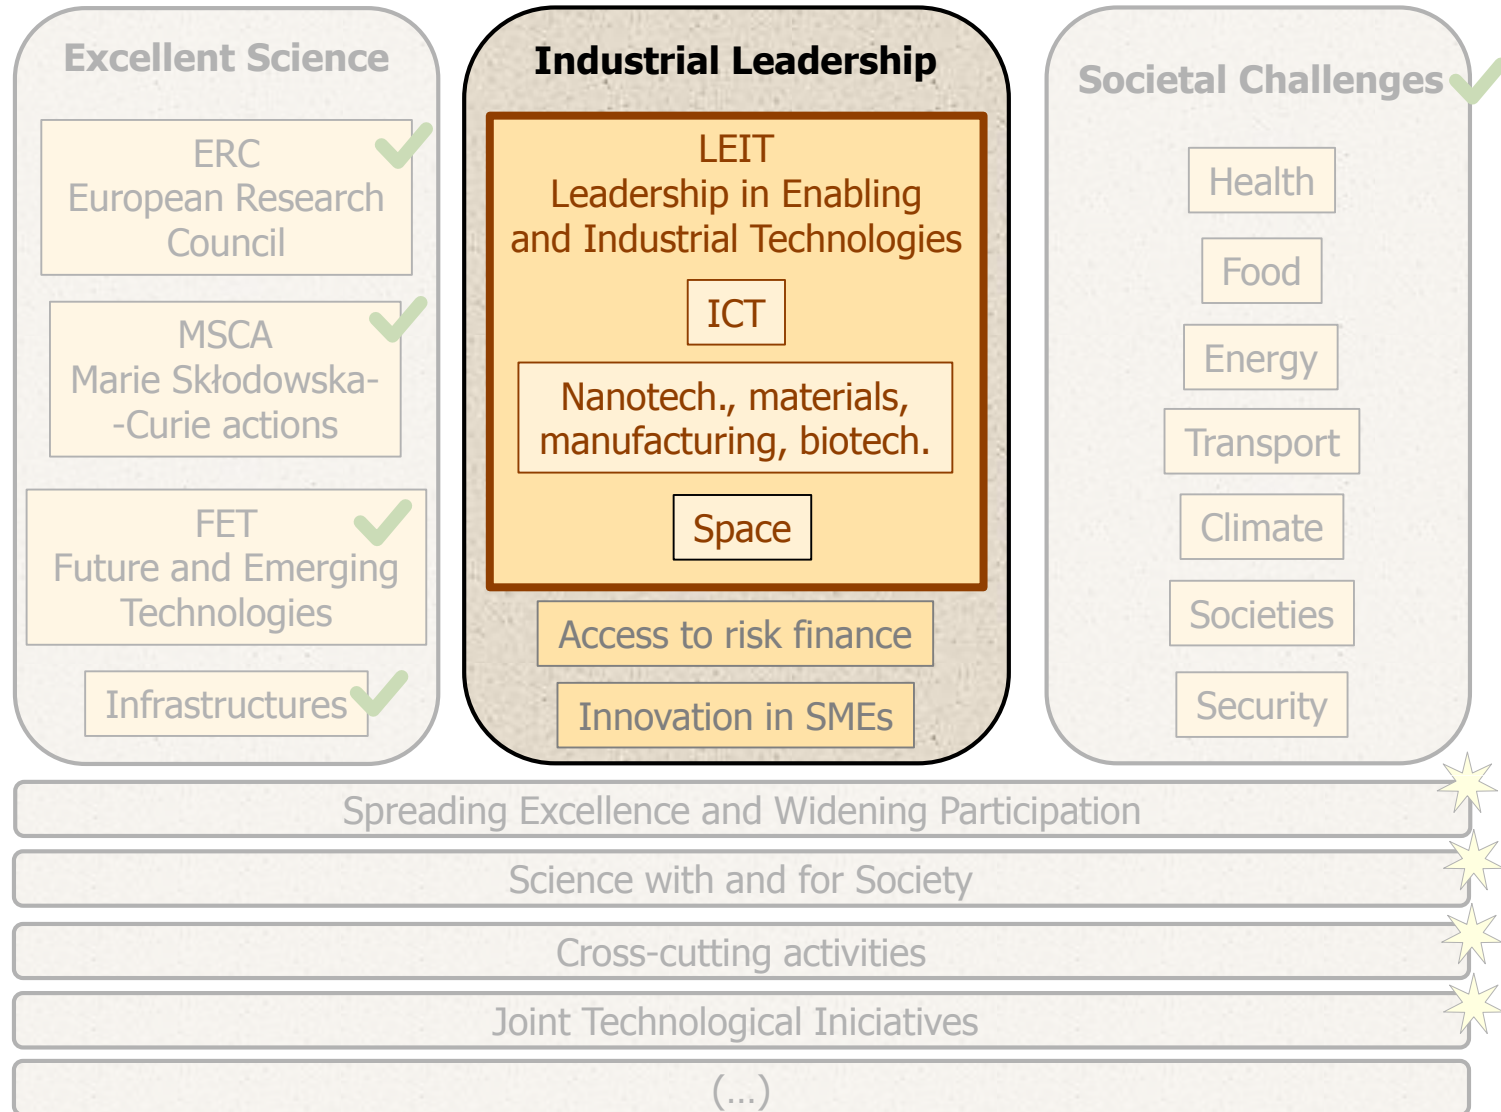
Excellent Science

ERC
European Research Council

MSCA
Marie Skłodowska--Curie actions

FET
Future and Emerging Technologies

Infrastructures

Industrial Leadership

LEIT
Leadership in Enabling and Industrial Technologies

ICT

Nanotech., materials, manufacturing, biotech.

Space

Access to risk finance

Innovation in SMEs

Societal Challenges

Health

Food

Energy

Transport

Climate

Societies

Security

Spreading Excellence and Widening Participation

Science with and for Society

Cross-cutting activities

Joint Technological Iniciatives

(...)